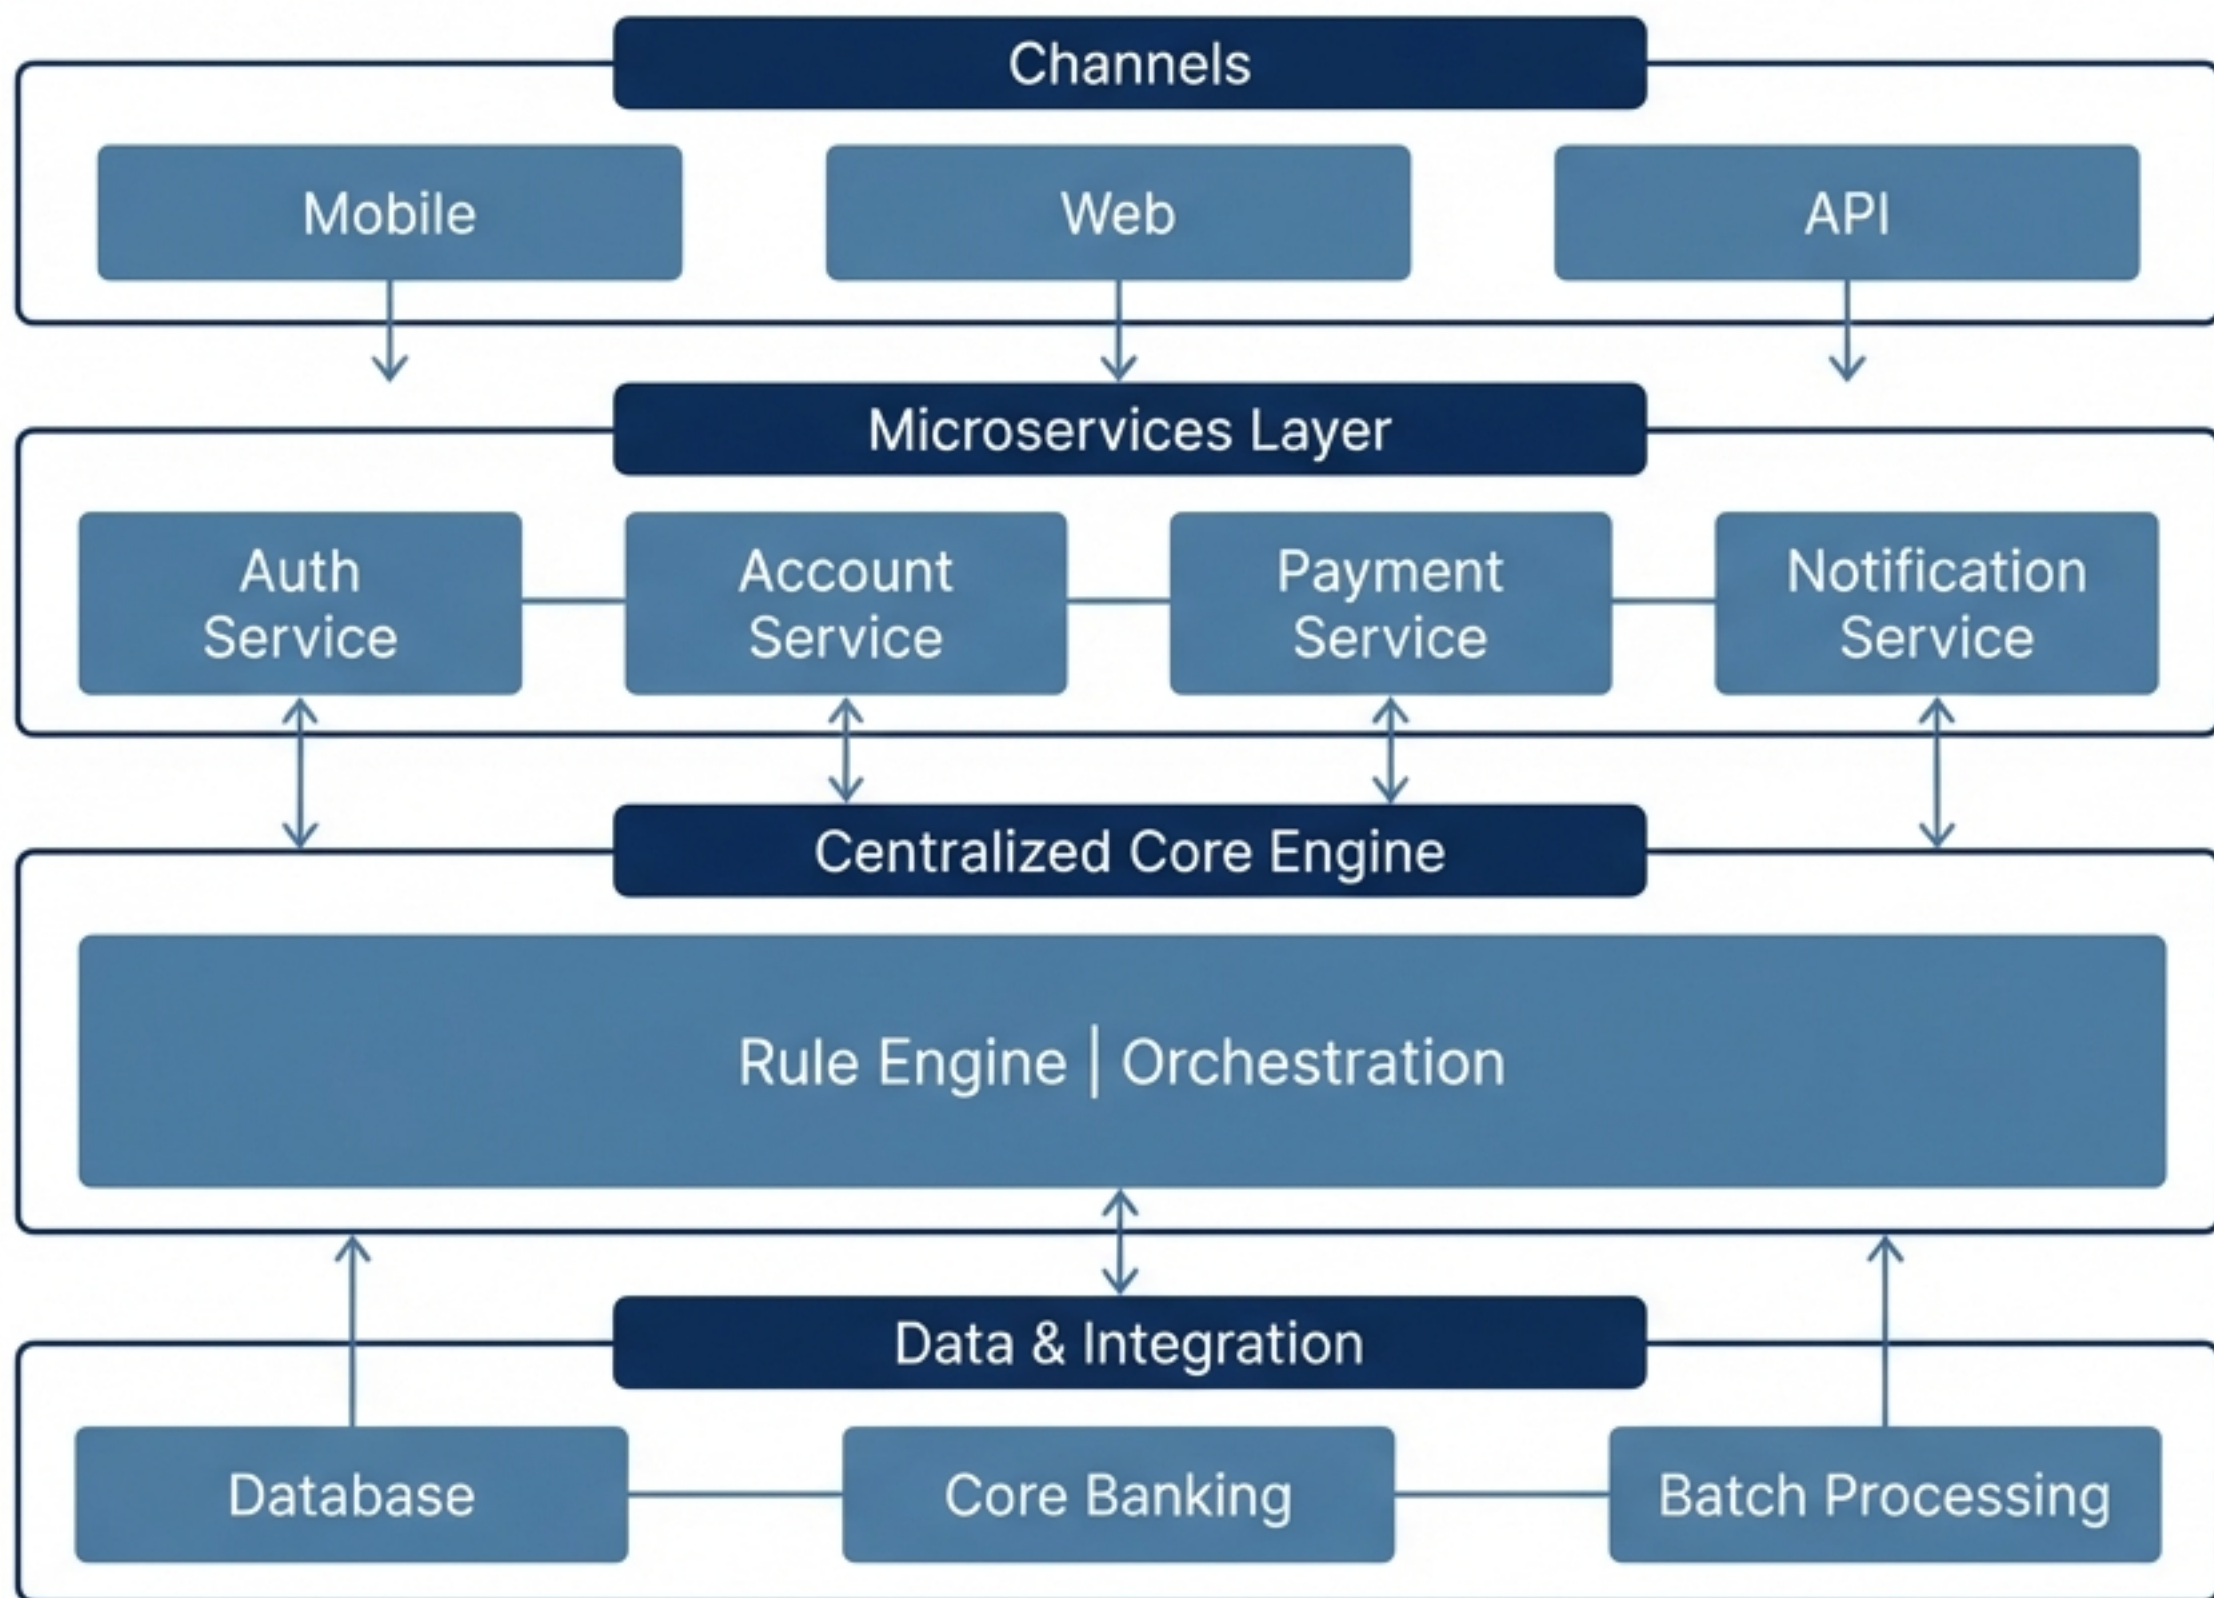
Channels

Mobile

Web

API

Microservices Layer

Auth Service

Account Service

Payment Service

Notification Service

Centralized Core Engine

Rule Engine | Orchestration

Data & Integration

Database

Core Banking

Batch Processing